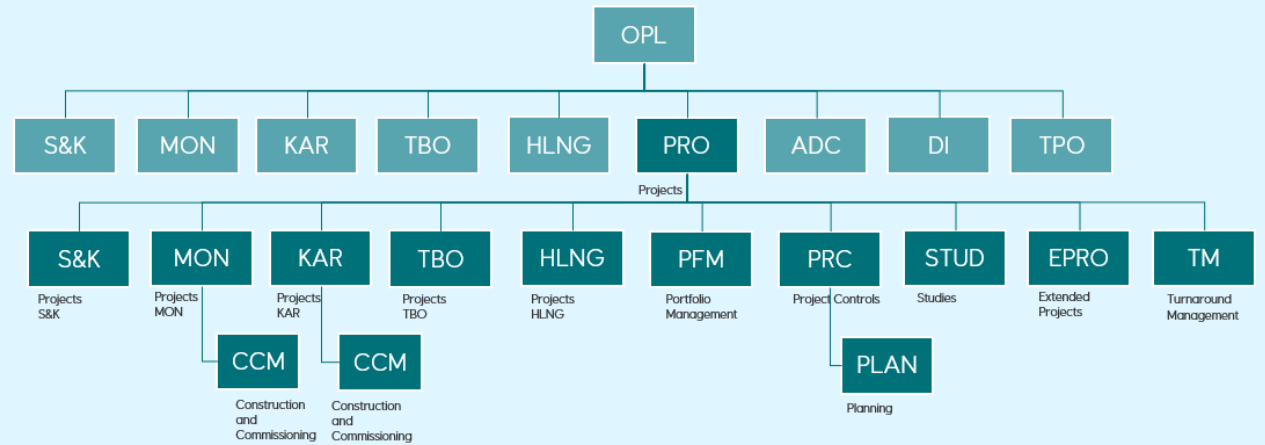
OPL

S&K
MON
KAR
TBO
HLNG
PRO
ADC
DI
TPO

Projects

S&K
Projects S&K

MON
Projects MON

KAR
Projects KAR

TBO
Projects TBO

HLNG
Projects HLNG

PFM
Portfolio Management

PRC
Project Controls

STUD
Studies

EPRO
Extended Projects

TM
Turnaround Management

CCM
Construction and Commissioning

CCM
Construction and Commissioning

PLAN
Planning